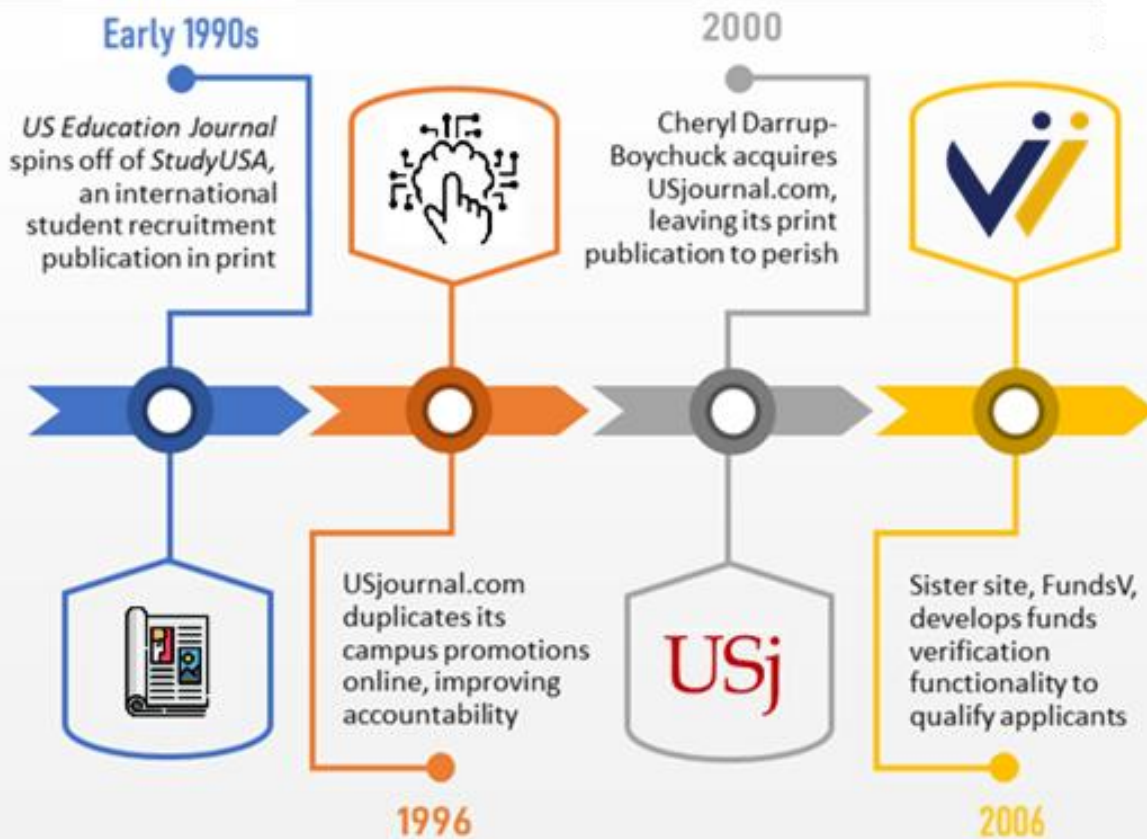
Early 1990s

US Education Journal spins off of StudyUSA, an international student recruitment publication in print

2000

Cheryl Darrup-Boychuck acquires USjournal.com, leaving its print publication to perish

USjournal.com duplicates its campus promotions online, improving accountability

1996

USj

Sister site, FundsV, develops funds verification functionality to qualify applicants

2006